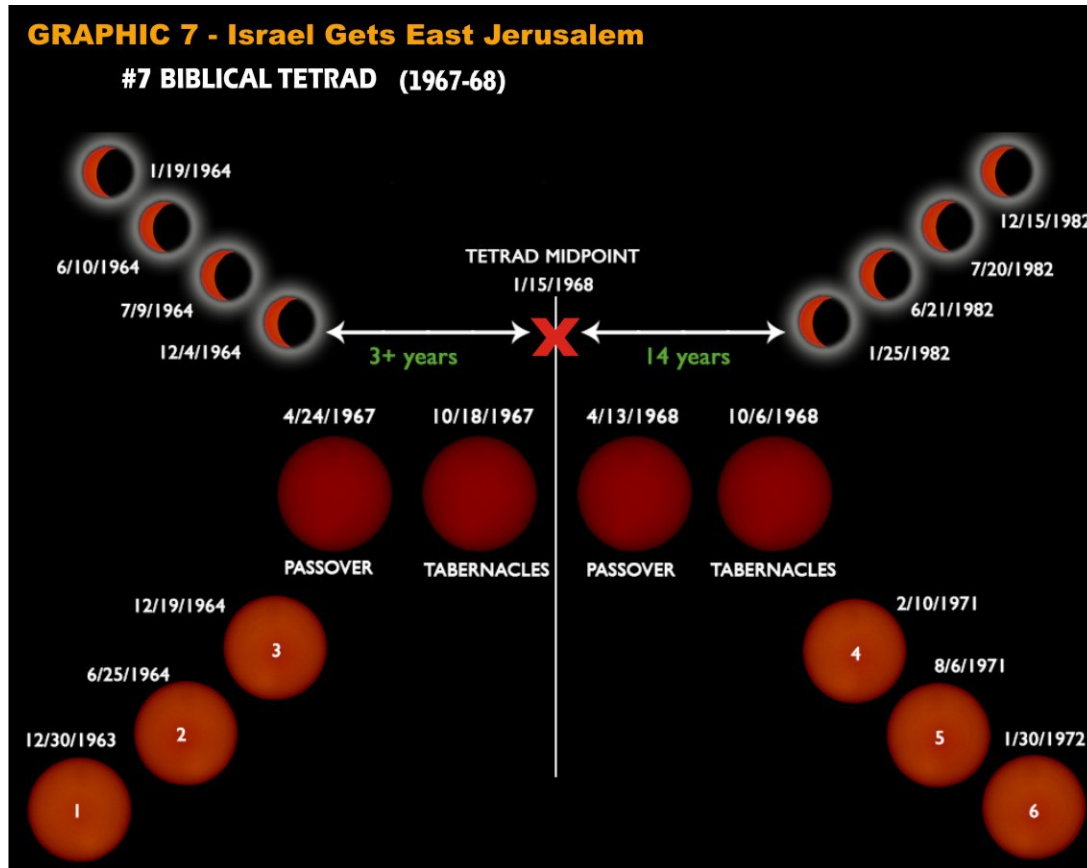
GRAPHIC 7 - Israel Gets East Jerusalem

#7 BIBLICAL TETRAD (1967-68)

1/19/1964

6/10/1964

7/9/1964

12/4/1964

12/15/1982

7/20/1982

6/21/1982

1/25/1982

TETRAD MIDPOINT
1/15/1968

3+ years

14 years

4/24/1967

10/18/1967

4/13/1968

10/6/1968

PASSOVER

TABERNACLES

PASSOVER

TABERNACLES

12/19/1964

3

6/25/1964

2

12/30/1963

1

2/10/1971

4

8/6/1971

5

1/30/1972

6